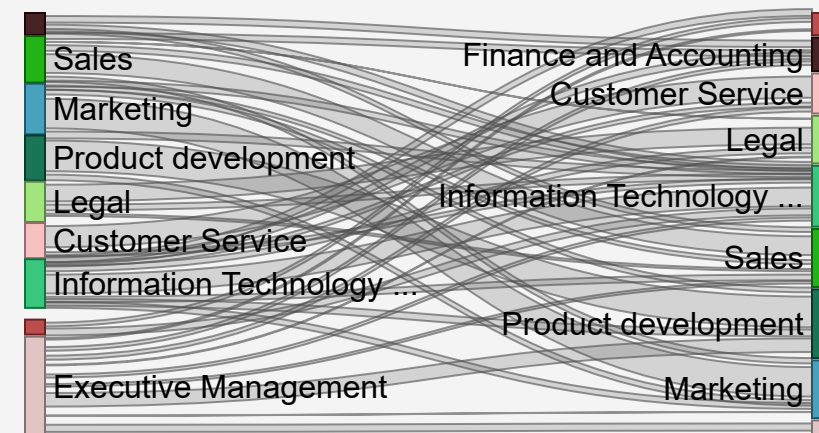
Sales
Marketing
Product development
Legal
Customer Service
Information Technology ...
Executive Management

Finance and Accounting
Customer Service
Legal
Information Technology ...
Sales
Product development
Marketing